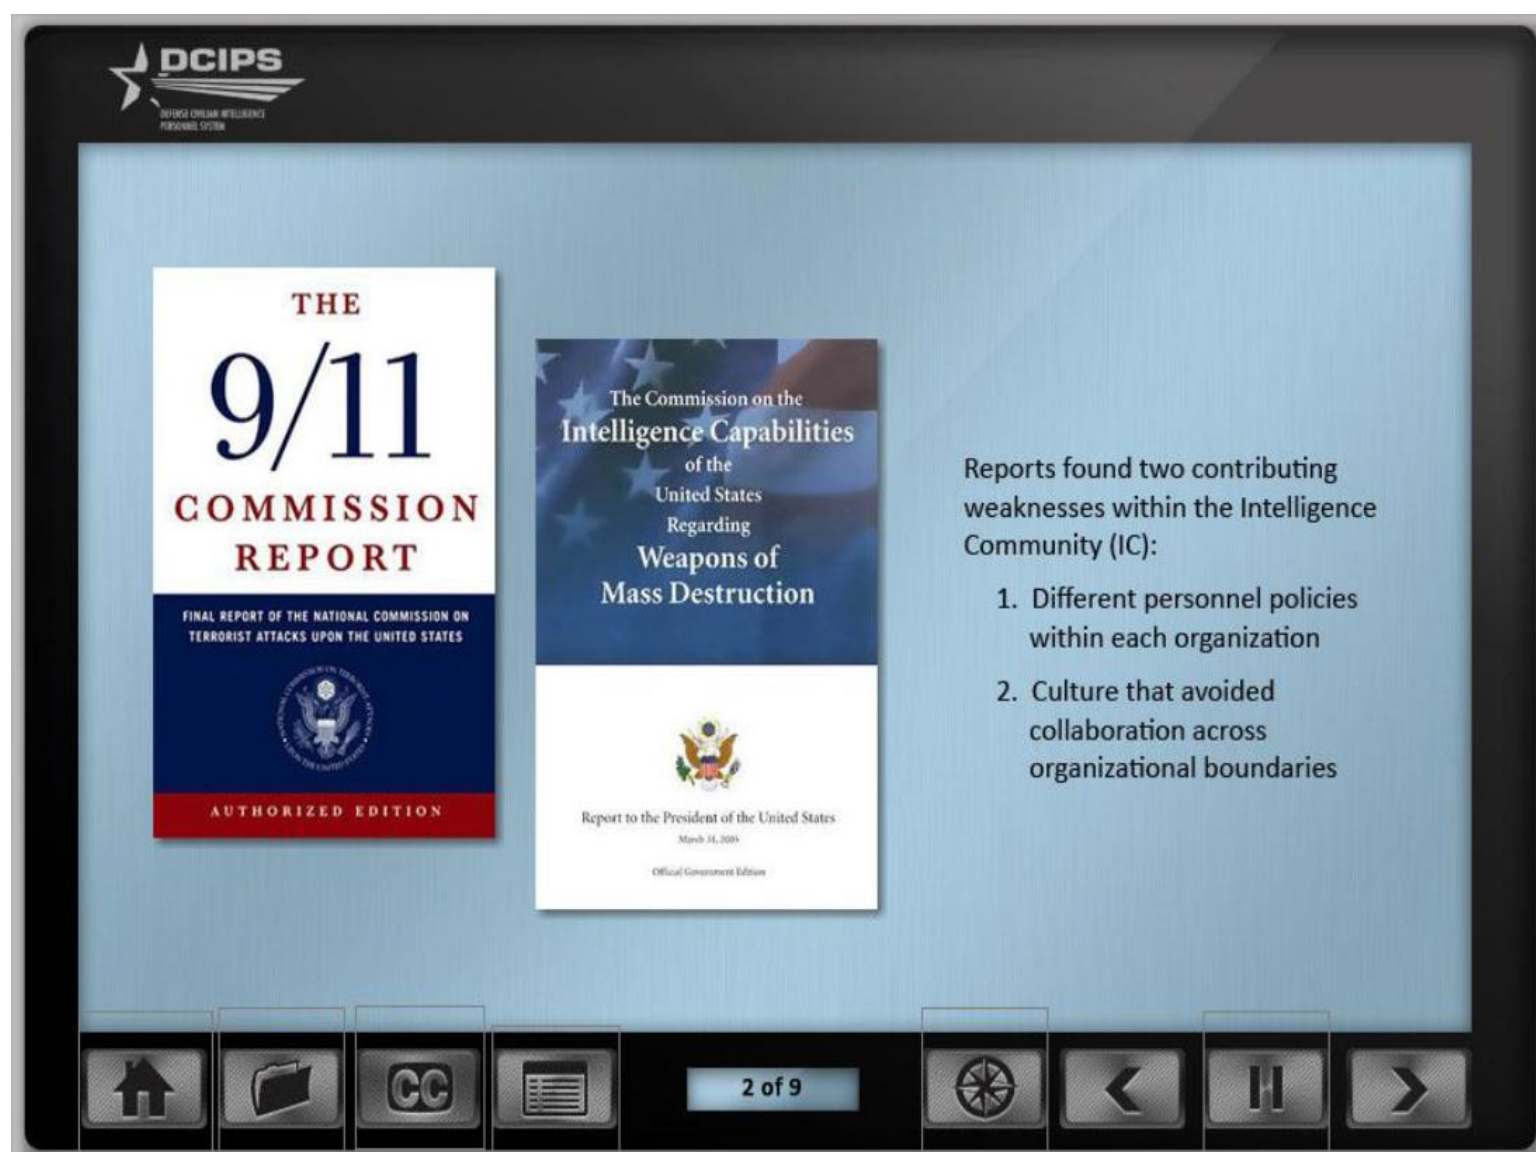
DCIPS
DEFENSE CIVILIAN INTELLIGENCE PERSONNEL SYSTEM

THE
9/11
COMMISSION
REPORT

FINAL REPORT OF THE NATIONAL COMMISSION ON TERRORIST ATTACKS UPON THE UNITED STATES

AUTHORIZED EDITION

The Commission on the Intelligence Capabilities of the United States Regarding Weapons of Mass Destruction

Report to the President of the United States
March 31, 2005
Official Government Edition

Reports found two contributing weaknesses within the Intelligence Community (IC):

1. Different personnel policies within each organization
2. Culture that avoided collaboration across organizational boundaries

CC

2 of 9